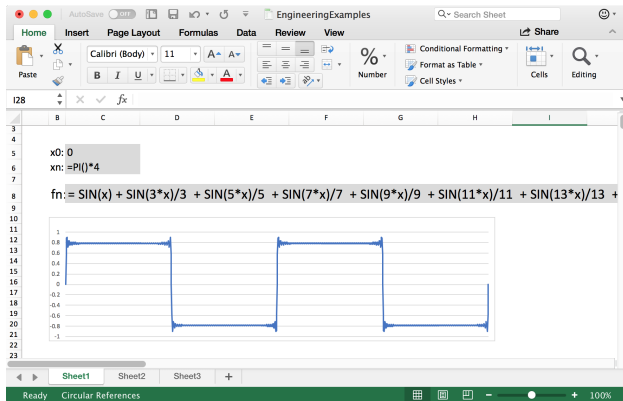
AutoSave OFF

EngineeringExamples

Search Sheet

Home Insert Page Layout Formulas Data Review View

Share

Paste

Calibri (Body) 11

B I U

Number

Conditional Formatting

Format as Table

Cell Styles

Cells

Editing

I28 fx

B C D E F G H I

3
4
5 x0: 0
6 xn: =PI()*4
7
8 fn: = SIN(x) + SIN(3*x)/3 + SIN(5*x)/5 + SIN(7*x)/7 + SIN(9*x)/9 + SIN(11*x)/11 + SIN(13*x)/13 +
9
10
11
12
13
14
15
16
17
18
19
20
21
22
23

1
0.8
0.6
0.4
0.2
0
-0.2
-0.4
-0.6
-0.8
-1

Sheet1 Sheet2 Sheet3 +

Ready Circular References

100%